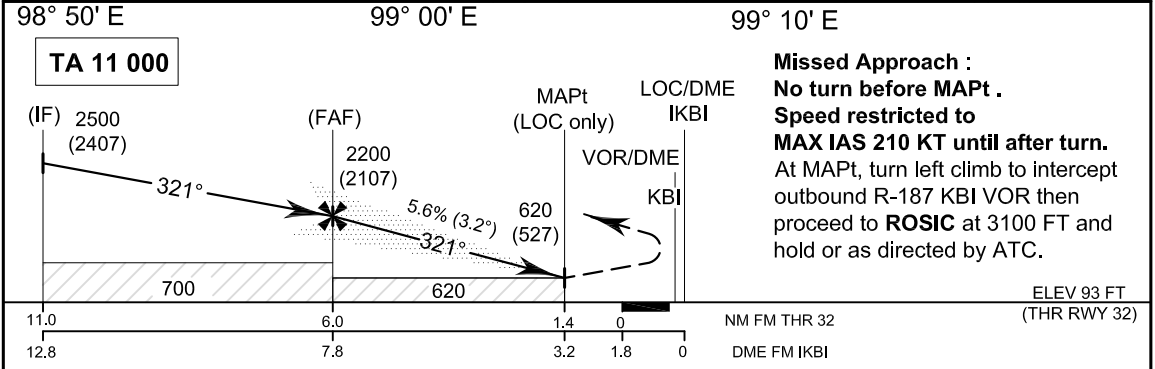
98° 50' E

99° 00' E

99° 10' E

TA 11 000

(IF) 2500 (2407)

(FAF)

2200 (2107)

MAPt (LOC only)

LOC/DME IKBI

VOR/DME KBI

321°

5.6% (3.2°)

321°

620 (527)

700

620

Missed Approach : No turn before MAPt . Speed restricted to MAX IAS 210 KT until after turn. At MAPt, turn left climb to intercept outbound R-187 KBI VOR then proceed to ROSIC at 3100 FT and hold or as directed by ATC.

ELEV 93 FT (THR RWY 32)

| 11.0 | 6.0 | 1.4 | 0 | | NM FM THR 32 |
|---|---|---|---|---|---|
| 12.8 | 7.8 | 3.2 | 1.8 | 0 | DME FM IKBI |